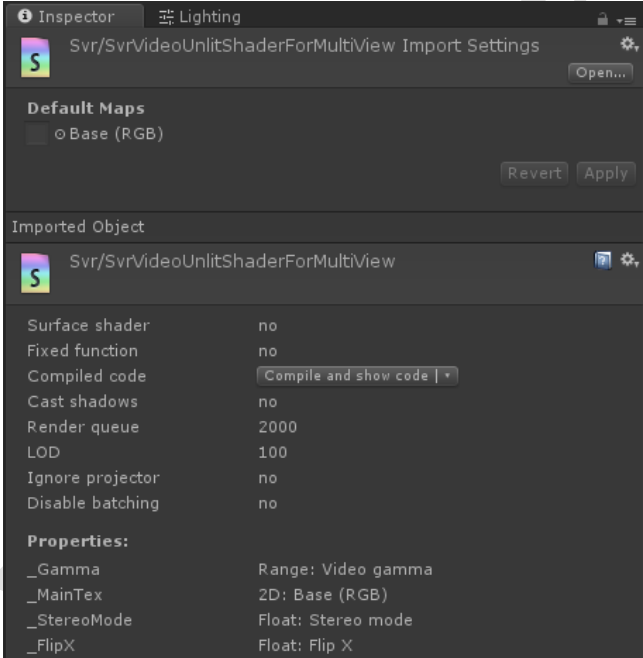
Inspector   Lighting

S  Svr/SvrVideoUnlitShaderForMultiView Import Settings
Open...

Default Maps
Base (RGB)

Revert   Apply

Imported Object

S  Svr/SvrVideoUnlitShaderForMultiView

| | |
|---|---|
| Surface shader | no |
| Fixed function | no |
| Compiled code | Compile and show code |
| Cast shadows | no |
| Render queue | 2000 |
| LOD | 100 |
| Ignore projector | no |
| Disable batching | no |

Properties:

| | |
|---|---|
| _Gamma | Range: Video gamma |
| _MainTex | 2D: Base (RGB) |
| _StereoMode | Float: Stereo mode |
| _FlipX | Float: Flip X |